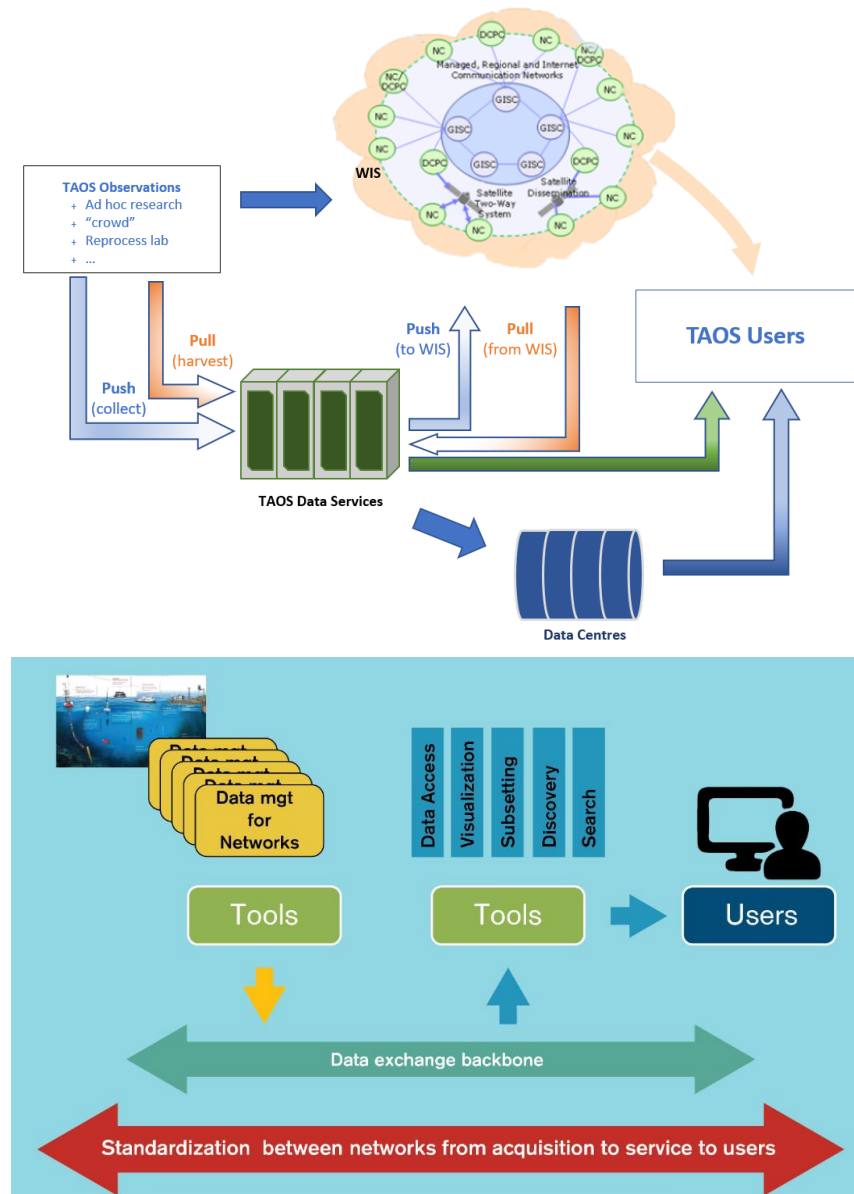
NC
DCPC
NC
NC/DCPC
Managed, Regional and Internet Communication Networks
NC/DCPC
NC
NC
GISC
GISC
GISC
NC
NC
DCPC
GISC
GISC
DCPC
WIS
Satellite Two-Way System
Satellite Dissemination
NC
NC
NC
NC

TAOS Observations
+ Ad hoc research
+ "crowd"
+ Reprocess lab
+ ...

Pull
(harvest)

Push
(collect)

Push
(to WIS)

Pull
(from WIS)

TAOS Users

TAOS Data Services

Data Centres

Data mgt
Data mgt
Data mgt
Data mgt
Data mgt for Networks

Data Access
Visualization
Subsetting
Discovery
Search

Tools
Tools
Users

Data exchange backbone

Standardization between networks from acquisition to service to users